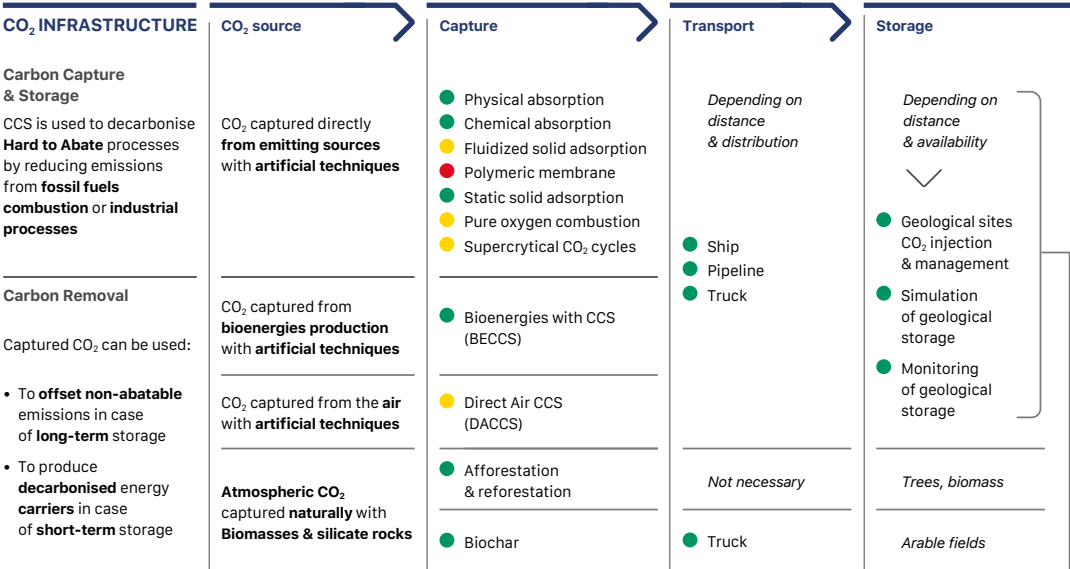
| $CO_2$ INFRASTRUCTURE | $CO_2$ source | Capture | Transport | Storage |
|---|---|---|---|---|
| **Carbon Capture & Storage** CCS is used to decarbonise **Hard to Abate** processes by reducing emissions from **fossil fuels combustion** or **industrial processes** | $CO_2$ captured directly **from emitting sources** with **artificial techniques** | Physical absorption; Chemical absorption; Fluidized solid adsorption; Polymeric membrane; Static solid adsorption; Pure oxygen combustion; Supercrytical $CO_2$ cycles | *Depending on distance & distribution* | *Depending on distance & availability* |
| **Carbon Removal** Captured $CO_2$ can be used: | $CO_2$ captured from **bioenergies production** with **artificial techniques** | Bioenergies with CCS (BECCS) | Ship; Pipeline; Truck | Geological sites $CO_2$ injection & management; Simulation of geological storage; Monitoring of geological storage |
| • To **offset non-abatable** emissions in case of **long-term** storage | $CO_2$ captured from the **air** with **artificial techniques** | Direct Air CCS (DACCS) | | |
| • To produce **decarbonised** energy **carriers** in case of **short-term** storage | **Atmospheric $CO_2$** captured **naturally** with **Biomasses & silicate rocks** | Afforestation & reforestation | *Not necessary* | *Trees, biomass* |
| | | Biochar | Truck | *Arable fields* |